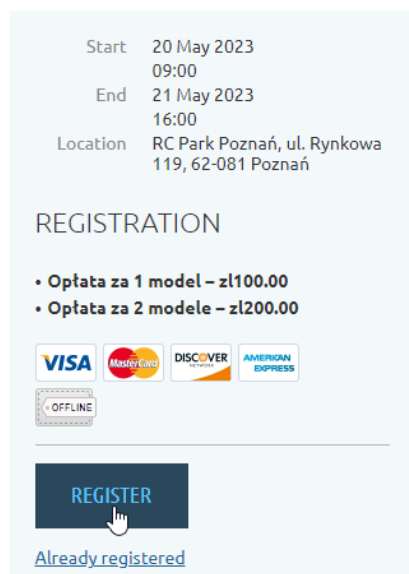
| | |
|---|---|
| Start | 20 May 2023 09:00 |
| End | 21 May 2023 16:00 |
| Location | RC Park Poznań, ul. Rynkowa 119, 62-081 Poznań |

REGISTRATION

• Opłata za 1 model – zl100.00
• Opłata za 2 modele – zl200.00

VISA MasterCard DISCOVER NETWORK AMERICAN EXPRESS
OFFLINE

REGISTER

Already registered